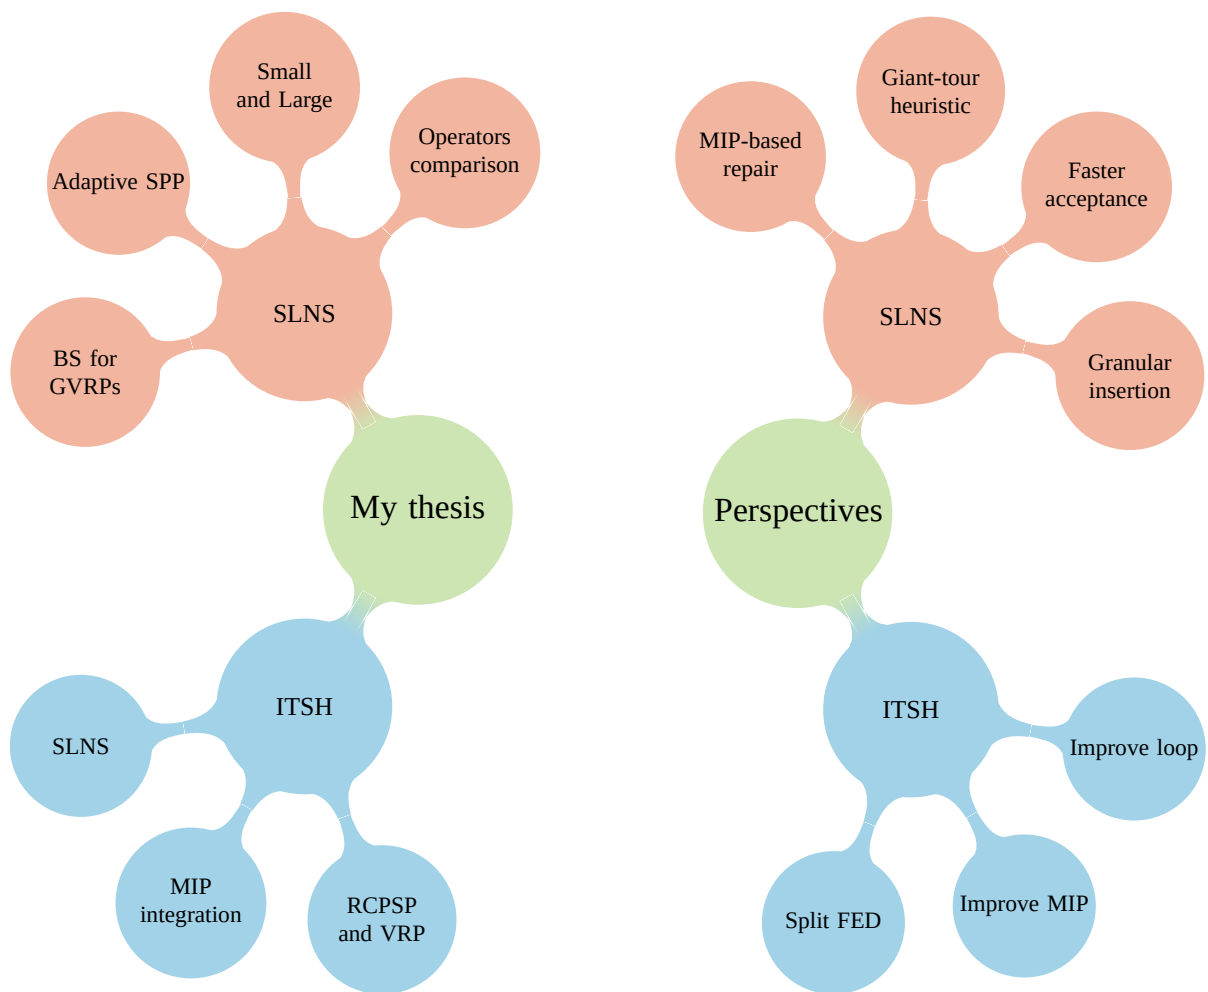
Small and Large

Adaptive SPP

Operators comparison

SLNS

BS for GVRPs

My thesis

ITSH

SLNS

MIP integration

RCPSP and VRP

Giant-tour heuristic

MIP-based repair

Faster acceptance

SLNS

Granular insertion

Perspectives

ITSH

Improve loop

Split FED

Improve MIP